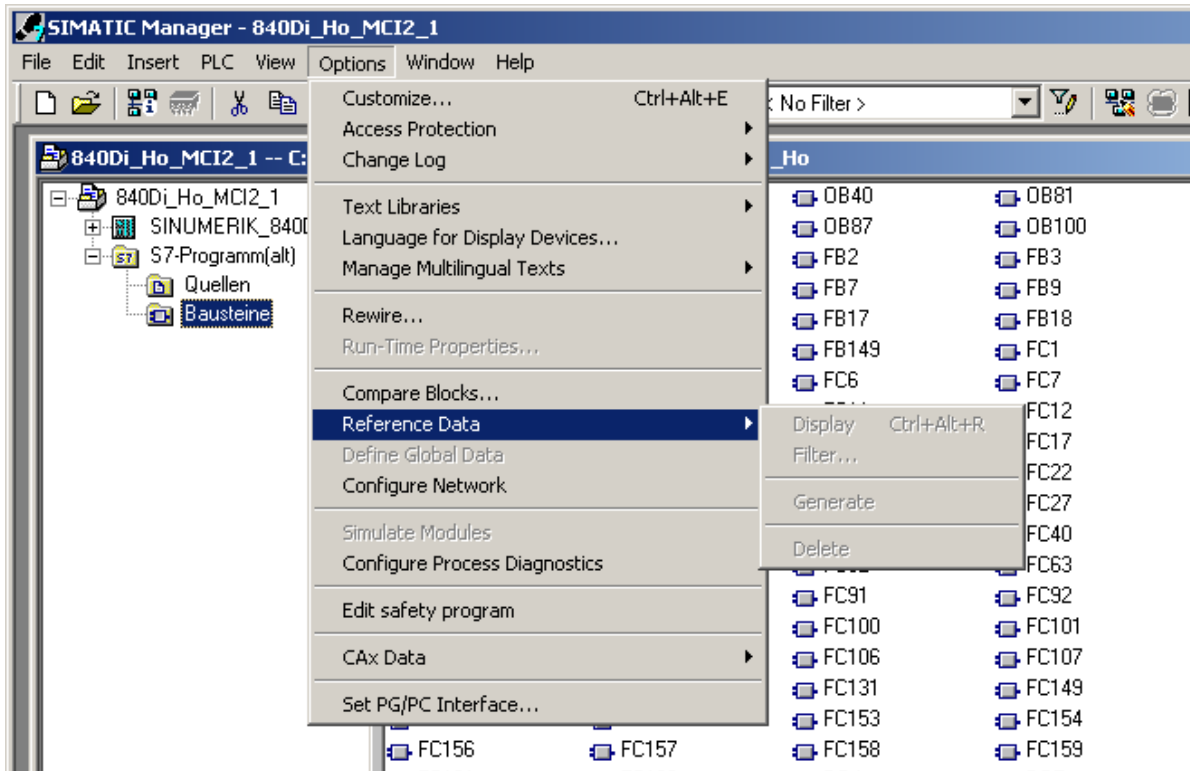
SIMATIC Manager - 840Di_Ho_MCI2_1

File Edit Insert PLC View Options Window Help

< No Filter >

840Di_Ho_MCI2_1 -- C:

_Ho

840Di_Ho_MCI2_1
SINUMERIK_840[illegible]
S7-Programm(alt)
Quellen
Bausteine

Customize... Ctrl+Alt+E
Access Protection
Change Log
Text Libraries
Language for Display Devices...
Manage Multilingual Texts
Rewire...
Run-Time Properties...
Compare Blocks...
Reference Data
Define Global Data
Configure Network
Simulate Modules
Configure Process Diagnostics
Edit safety program
CAx Data
Set PG/PC Interface...

Display Ctrl+Alt+R
Filter...
Generate
Delete

OB40
OB81
OB87
OB100
FB2
FB3
FB7
FB9
FB17
FB18
FB149
FC1
FC6
FC7
FC12
FC17
FC22
FC27
FC40
FC63
FC91
FC92
FC100
FC101
FC106
FC107
FC131
FC149
FC153
FC154
FC156
FC157
FC158
FC159